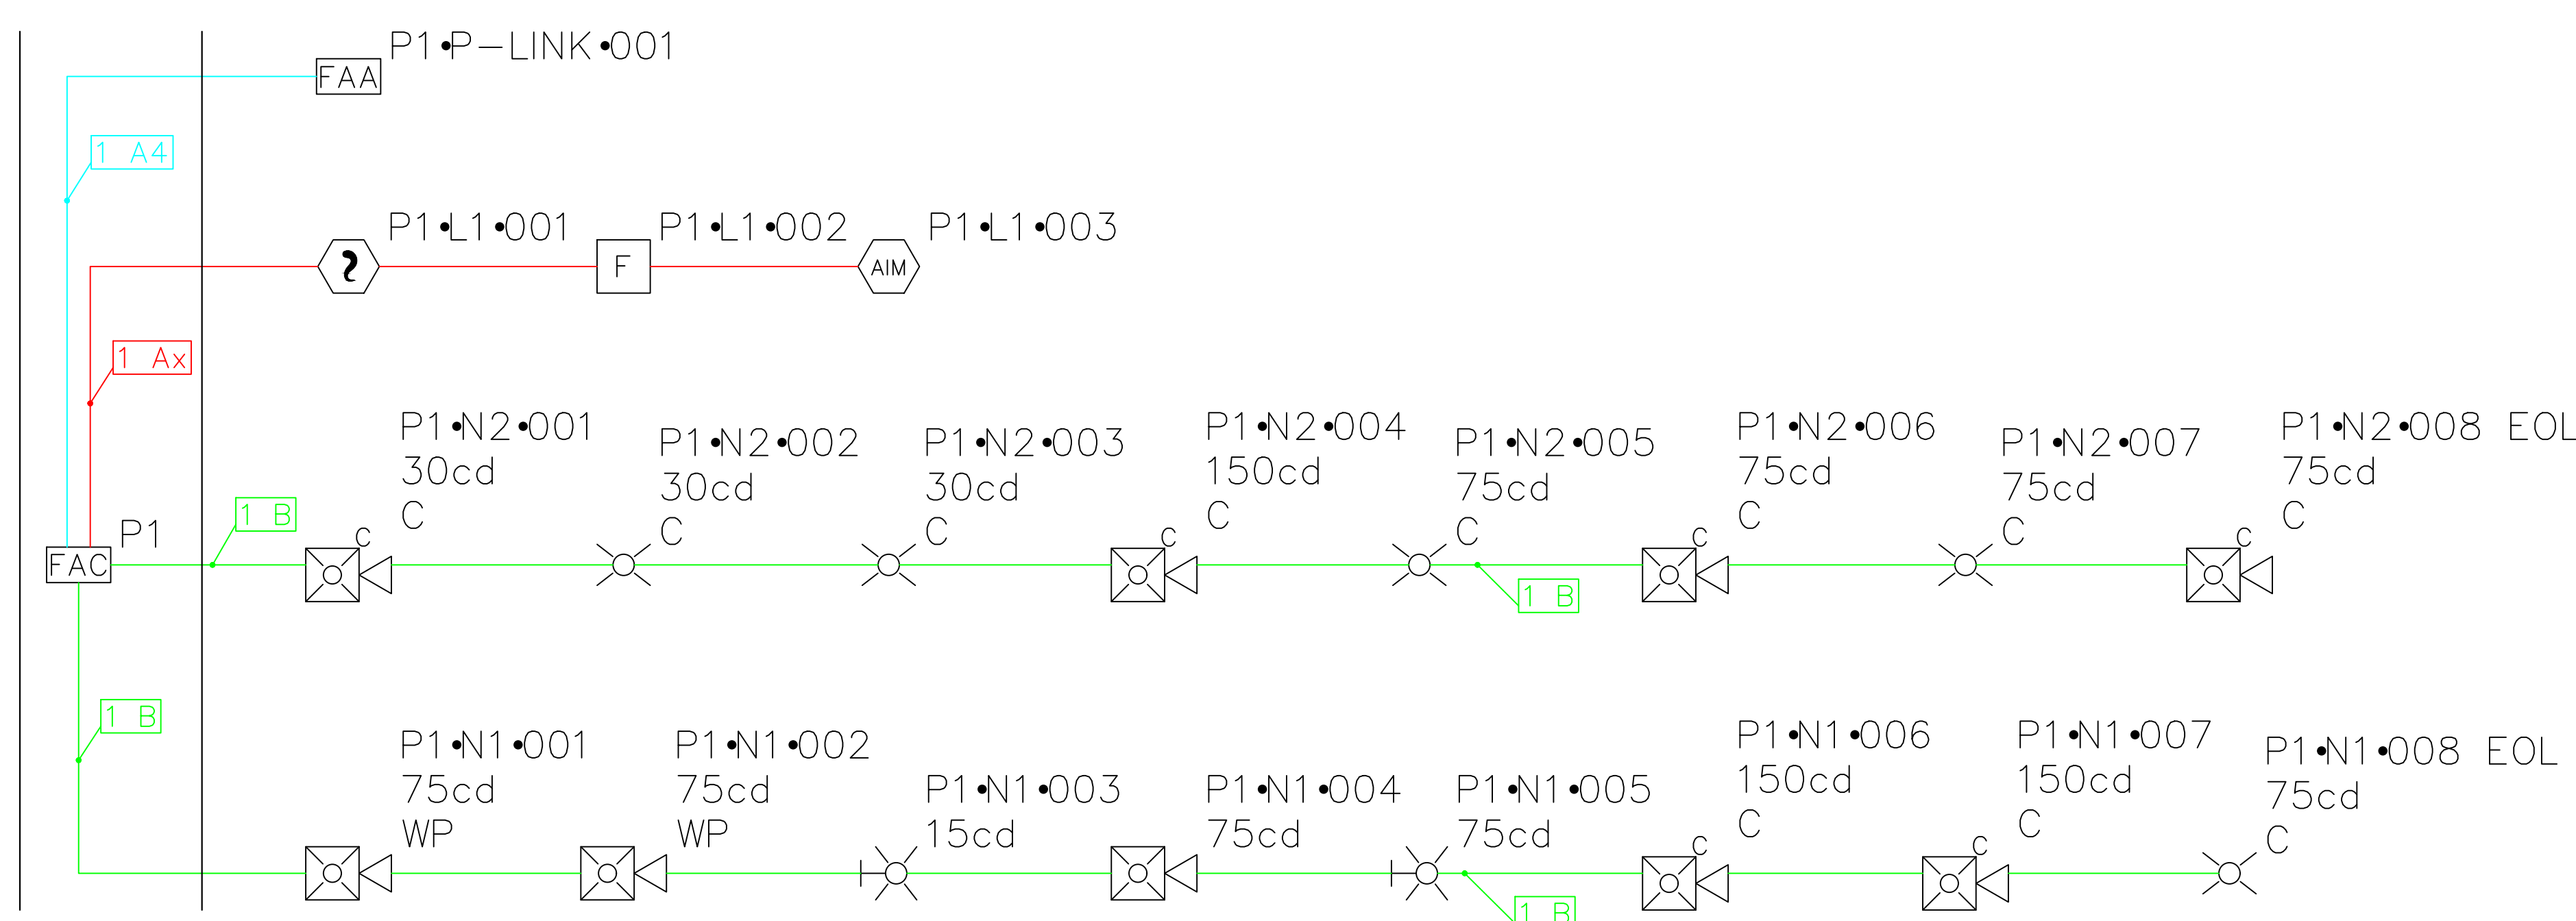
FAA P1•P–LINK•001

1 A4

P1•L1•001 F P1•L1•002 AIM P1•L1•003

1 Ax

P1•N2•001 30cd C
P1•N2•002 30cd C
P1•N2•003 30cd C
P1•N2•004 150cd C
P1•N2•005 75cd C
P1•N2•006 75cd C
P1•N2•007 75cd C
P1•N2•008 EOL 75cd C

1 B

P1
FAC

c c c c

1 B

1 B

P1•N1•001 75cd WP
P1•N1•002 75cd WP
P1•N1•003 15cd
P1•N1•004 75cd
P1•N1•005 75cd
P1•N1•006 150cd C
P1•N1•007 150cd C
P1•N1•008 EOL 75cd C

c c

1 B